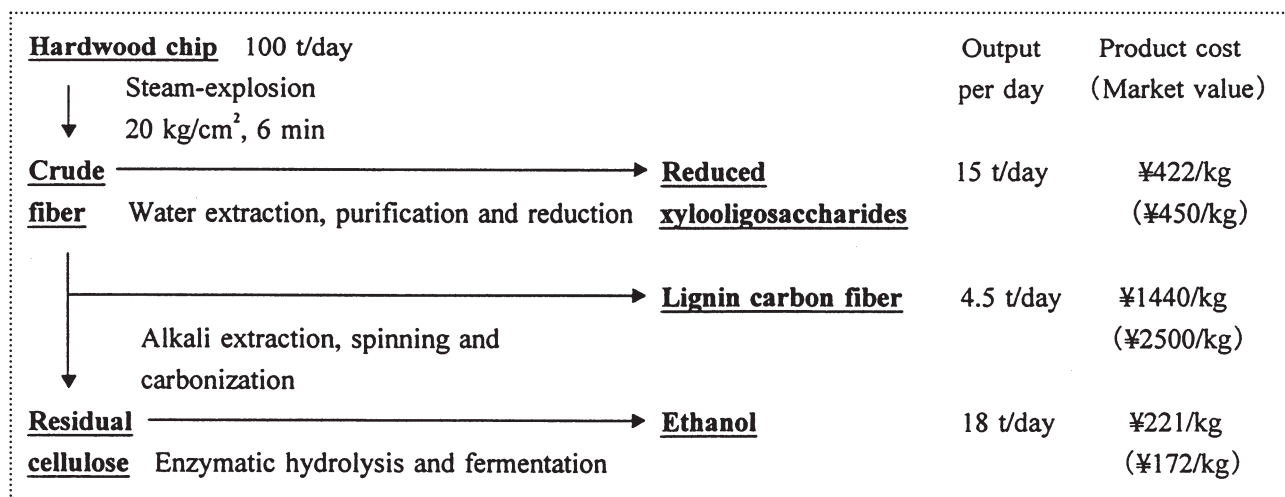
Hardwood chip 100 t/day

Steam-explosion
20 kg/cm$^2$, 6 min

Output per day

Product cost (Market value)

Crude fiber Water extraction, purification and reduction Reduced xylooligosaccharides 15 t/day ¥422/kg (¥450/kg)

Alkali extraction, spinning and carbonization Lignin carbon fiber 4.5 t/day ¥1440/kg (¥2500/kg)

Residual cellulose Enzymatic hydrolysis and fermentation Ethanol 18 t/day ¥221/kg (¥172/kg)